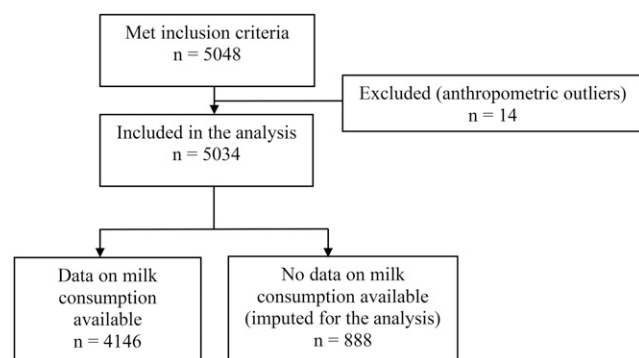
Met inclusion criteria
n = 5048

Excluded (anthropometric outliers)
n = 14

Included in the analysis
n = 5034

Data on milk consumption available
n = 4146

No data on milk consumption available (imputed for the analysis)
n = 888